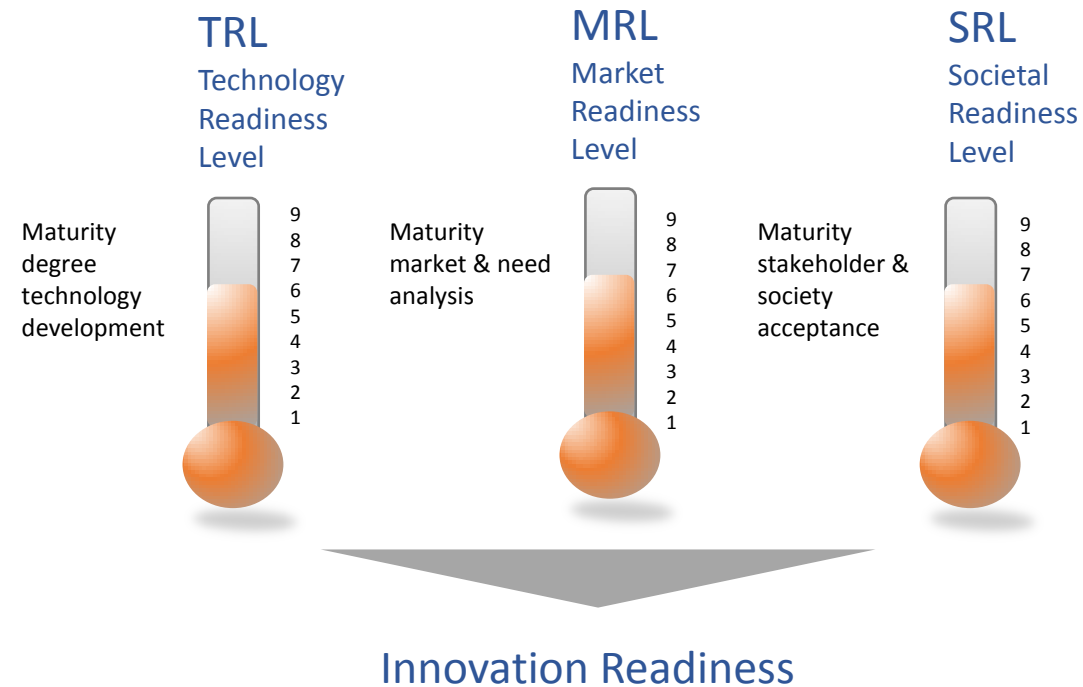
TRL
Technology Readiness Level

Maturity degree technology development

9
8
7
6
5
4
3
2
1

MRL
Market Readiness Level

Maturity market & need analysis

9
8
7
6
5
4
3
2
1

SRL
Societal Readiness Level

Maturity stakeholder & society acceptance

9
8
7
6
5
4
3
2
1

Innovation Readiness